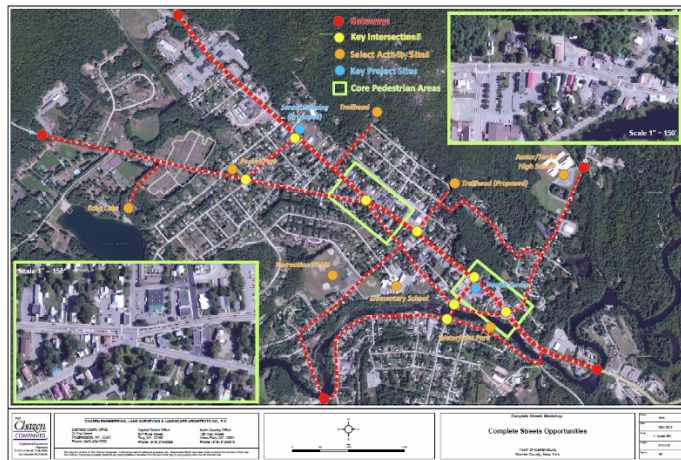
Gateways
Key Intersections
Select Activity Sites
Key Project Sites
Core Pedestrian Areas

Scale 1" = 150'

Scale 1" = 150'

Senior Housing (Proposed)
Trailhead
Trailhead (Proposed)
Junior/Senior High School
Echo Lake
Recreation Fields
Elementary School
Waterfront Park

The Chazen Companies

CHAZEN ENGINEERING, LAND SURVEYING & LANDSCAPE ARCHITECTURE CO., P.C.

Complete Streets Workshop

Complete Streets Opportunities

Town of Warrensburg
Warren County, New York